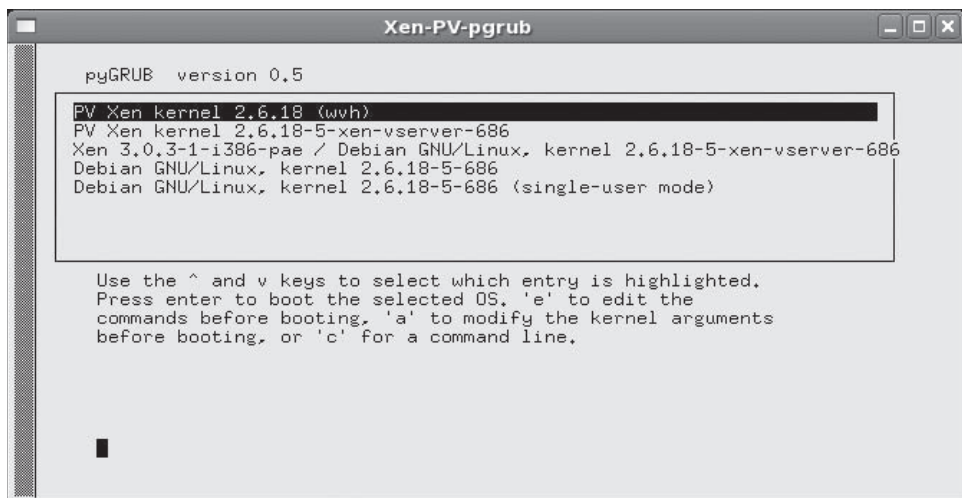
Xen-PV-pgrub

pyGRUB version 0.5

PV Xen kernel 2.6.18 (wvh)
PV Xen kernel 2.6.18-5-xen-vserver-686
Xen 3.0.3-1-i386-pae / Debian GNU/Linux, kernel 2.6.18-5-xen-vserver-686
Debian GNU/Linux, kernel 2.6.18-5-686
Debian GNU/Linux, kernel 2.6.18-5-686 (single-user mode)

Use the ^ and v keys to select which entry is highlighted.
Press enter to boot the selected OS, 'e' to edit the commands before booting, 'a' to modify the kernel arguments before booting, or 'c' for a command line.